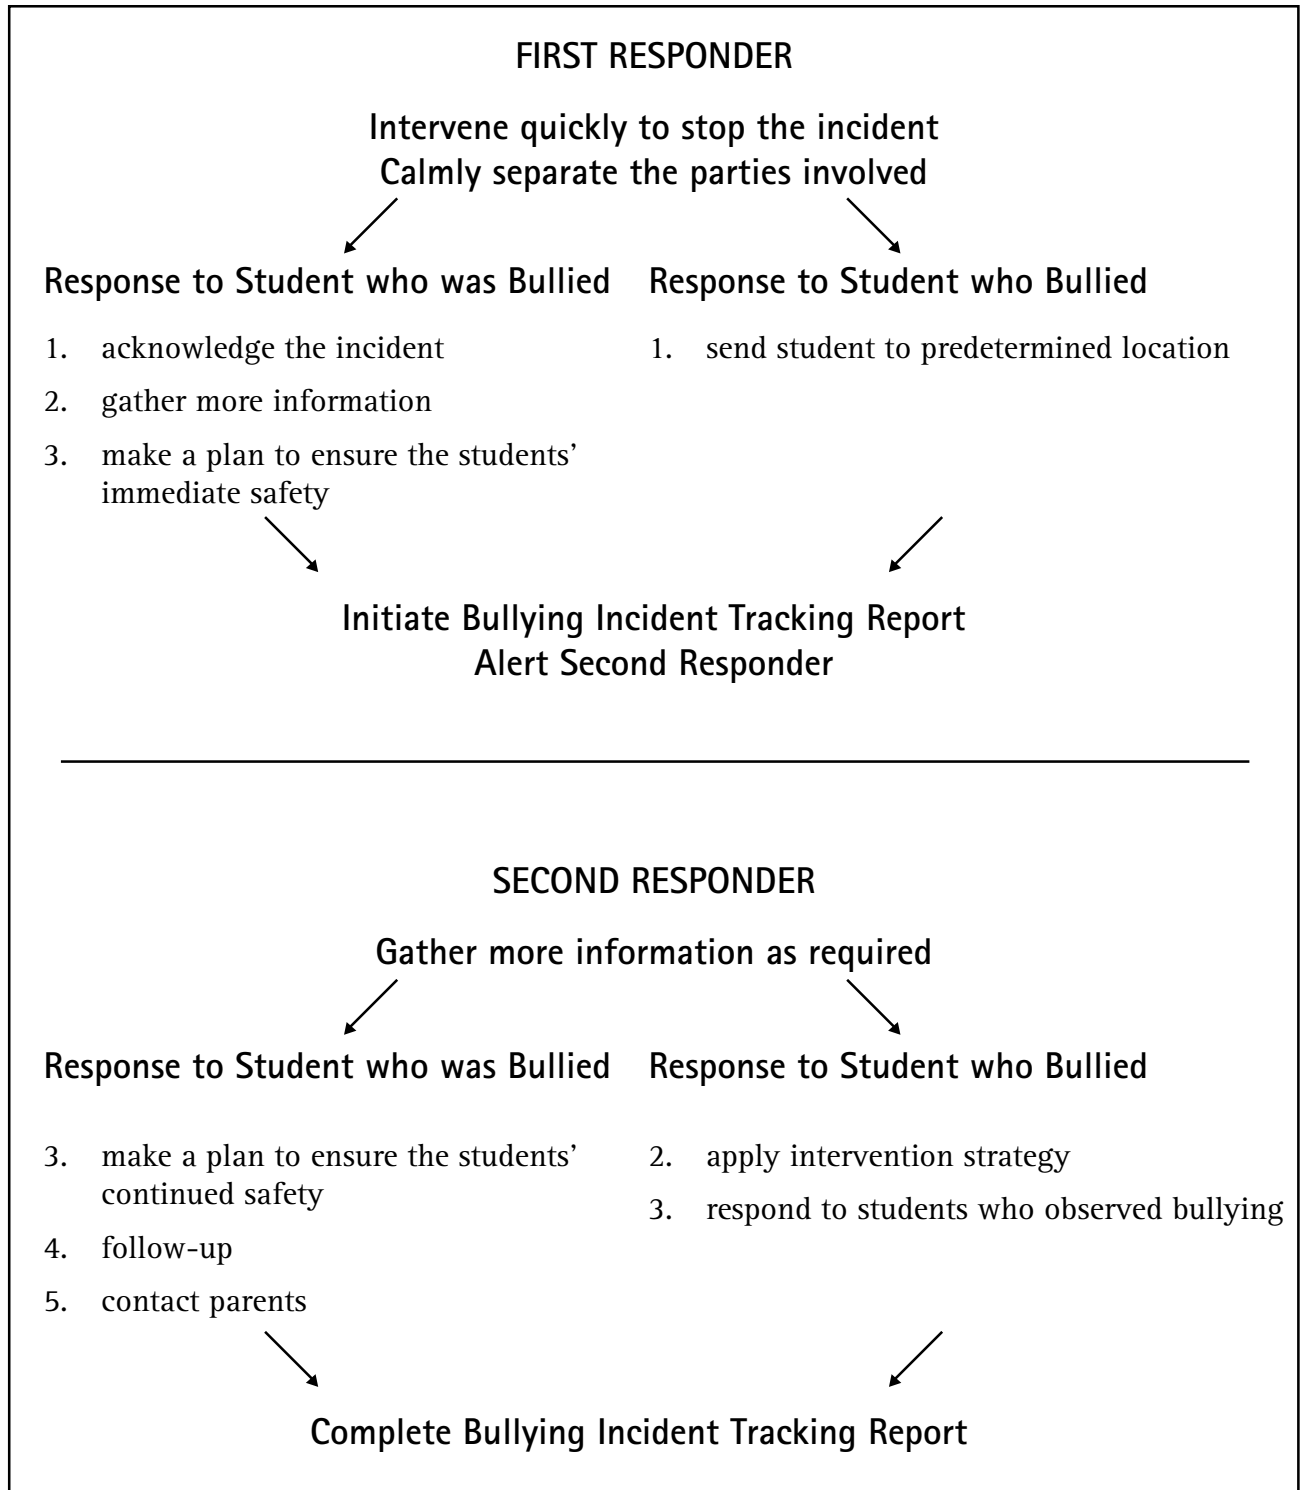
FIRST RESPONDER

Intervene quickly to stop the incident
Calmly separate the parties involved

Response to Student who was Bullied

1. acknowledge the incident
2. gather more information
3. make a plan to ensure the students' immediate safety

Response to Student who Bullied

1. send student to predetermined location

Initiate Bullying Incident Tracking Report
Alert Second Responder

SECOND RESPONDER

Gather more information as required

Response to Student who was Bullied

3. make a plan to ensure the students' continued safety
4. follow-up
5. contact parents

Response to Student who Bullied

2. apply intervention strategy
3. respond to students who observed bullying

Complete Bullying Incident Tracking Report